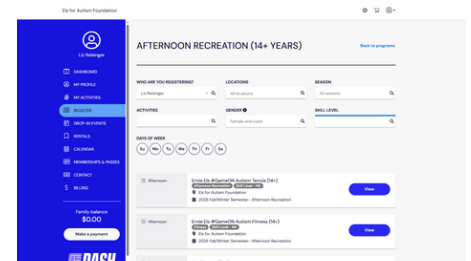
Els for Autism Foundation

Liz Reisinger

DASHBOARD
MY PROFILE
MY ACTIVITIES
REGISTER
DROP-IN EVENTS
REFILLS
CALENDAR
MEMBERSHIPS & PASSES
CONTACT
BILLING

Family balance
$0.00
Make a payment

DASH

AFTERNOON RECREATION (14+ YEARS)

Back to programs

WHO ARE YOU REGISTERING?
Liz Reisinger

LOCATIONS
All locations

SEASON
All seasons

ACTIVITIES

GENDER
Female and coed

SKILL LEVEL

DAYS OF WEEK
Su Mo Tu We Th Fr Sa

Afternoon
Ernie Els #GameON Autism Tennis (14+)
Afternoon Recreation | Skill Level - NA
Els for Autism Foundation
2026 Fall/Winter Semester - Afternoon Recreation
View

Afternoon
Ernie Els #GameON Autism Fitness (14+)
Fitness | Skill Level - NA
Els for Autism Foundation
2026 Fall/Winter Semester - Afternoon Recreation
View